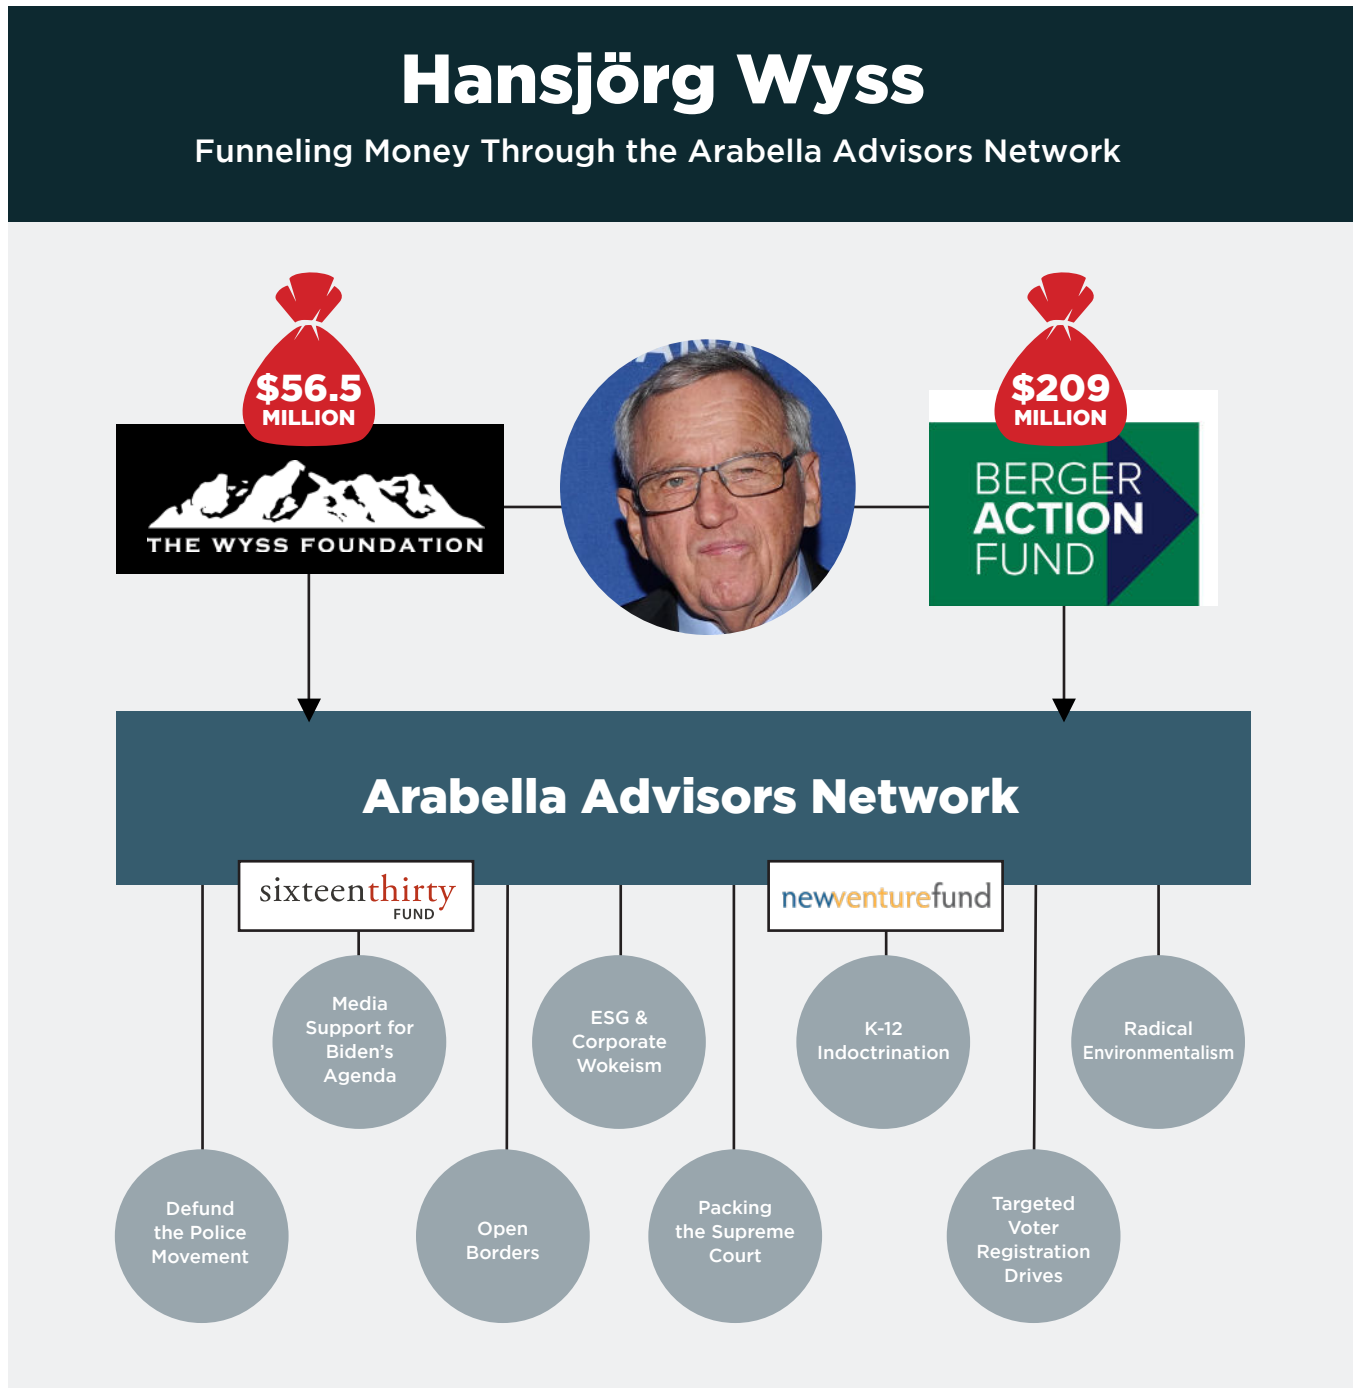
Hansjörg Wyss

Funneling Money Through the Arabella Advisors Network

$56.5 MILLION

THE WYSS FOUNDATION

$209 MILLION

BERGER ACTION FUND

Arabella Advisors Network

sixteenthirty FUND

newventurefund

Media Support for Biden's Agenda

ESG & Corporate Wokeism

K-12 Indoctrination

Radical Environmentalism

Defund the Police Movement

Open Borders

Packing the Supreme Court

Targeted Voter Registration Drives